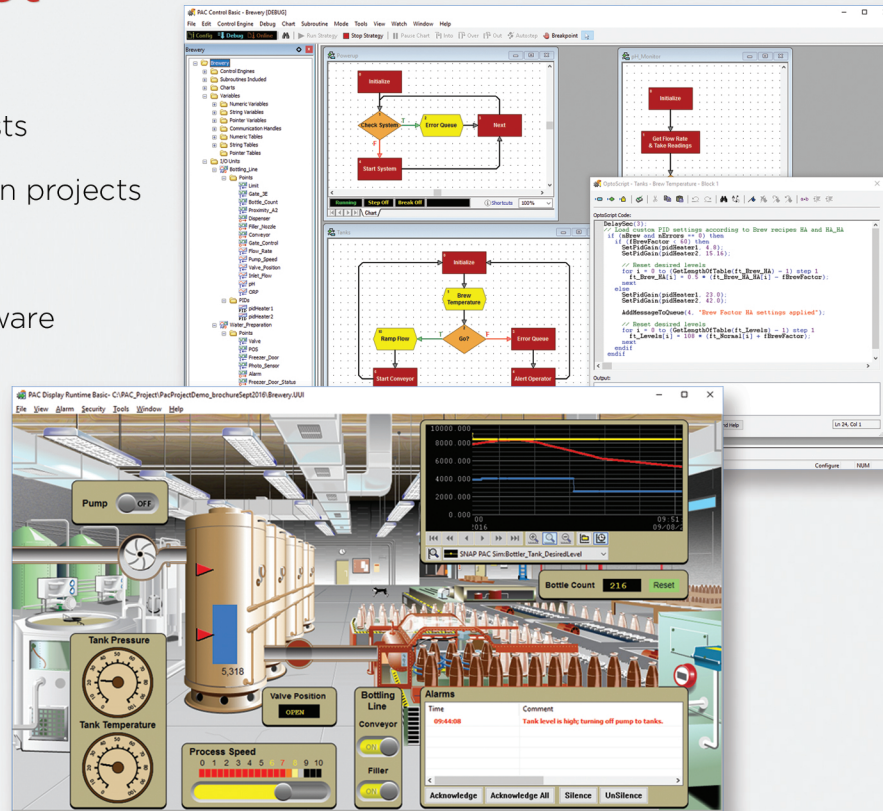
ts

n projects

ware

PAC Control Basic - Brewery [DEBUG]

File Edit Control Engine Debug Chart Subroutine Mode Tools View Watch Window Help

Config Debug Online Run Strategy Stop Strategy Pause Chart Step Into Step Over Step Out Autostep Breakpoint

Brewery

Brewery
Control Engines
Subroutines Included
Charts
Variables
Numeric Variables
String Variables
Pointer Variables
Communication Handles
Numeric Tables
String Tables
Pointer Tables
I/O Units
Bottling_Line
Points
Limit
Gate_3E
Bottle_Count
Proximity_A2
Dispenser
Filler_Nozzle
Conveyor
Gate_Control
Flow_Rate
Pump_Speed
Valve_Position
Inlet_Flow
pH
ORP
PIDs
pidHeater1
pidHeater2
Water_Preparation
Points
Valve
POS
Freezer_Door
Photo_Sensor
Alarm
Freezer_Door_Status

Powerup

Initialize
Check System
Error Queue
Next
Start System

Running Step Off Break Off Shortcuts 100%

Chart

pH_Monitor

Initialize
Get Flow Rate & Take Readings

OptoScript - Tanks - Brew Temperature - Block 1

OptoScript Code:

DelaySec(3);
// Load custom PID settings according to Brew recipes HA and HA_HA
if (nBrew and nErrors == 0) then
  if (fBrewFactor < 60) then
    SetPidGain(pidHeater1, 4.0);
    SetPidGain(pidHeater2, 15.16);

    // Reset desired levels
    for i = 0 to (GetLengthOfTable(ft_Brew_HA) - 1) step 1
      ft_Brew_HA_HA[i] = 0.5 * (ft_Brew_HA[i] - fBrewFactor);
    next
  else
    SetPidGain(pidHeater1, 23.0);
    SetPidGain(pidHeater2, 42.0);

    AddMessageToQueue(4, "Brew Factor HA settings applied");

    // Reset desired levels
    for i = 0 to (GetLengthOfTable(ft_Levels) - 1) step 1
      ft_Levels[i] = 108 * (ft_Normal[i] + fBrewFactor);
    next
  endif
endif

Output:

Ln 24, Col 1

Configure NUM

Tanks

Initialize
Brew Temperature
Ramp Flow
Go?
Error Queue
Start Conveyor
Alert Operator

PAC Display Runtime Basic- C:\PAC_Project\PacProjectDemo_brochureSept2016\Brewery.UUI

File View Alarm Security Tools Window Help

Pump OFF

10000.000
8000.000
6000.000
4000.000
2000.000
0.000

016

09:51
09/08/

SNAP PAC Sim:Bottler_Tank_DesiredLevel

Bottle Count 216 Reset

5,318

Tank Pressure

Tank Temperature

Valve Position
OPEN

Bottling Line

Conveyor
ON

Filler
ON

Process Speed
0 1 2 3 4 5 6 7 8 9 10

Alarms

Time | Comment
09:44:08 | Tank level is high; turning off pump to tanks.

Acknowledge Acknowledge All Silence UnSilence